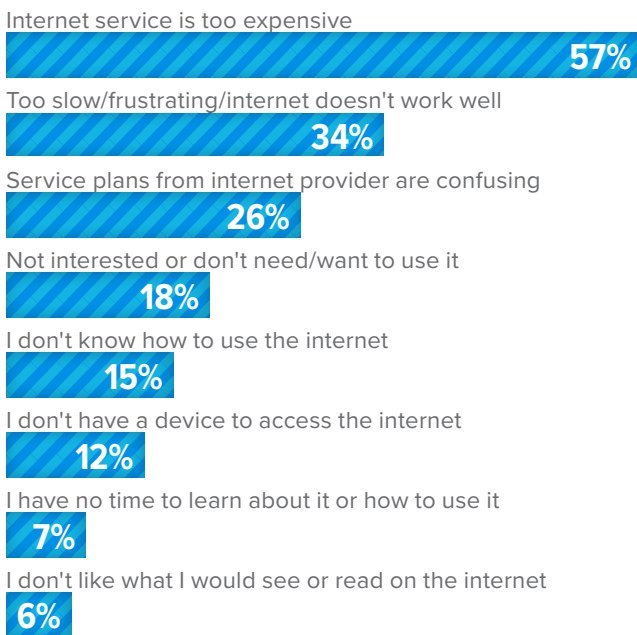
Internet service is too expensive
57%
Too slow/frustrating/internet doesn't work well
34%
Service plans from internet provider are confusing
26%
Not interested or don't need/want to use it
18%
I don't know how to use the internet
15%
I don't have a device to access the internet
12%
I have no time to learn about it or how to use it
7%
I don't like what I would see or read on the internet
6%